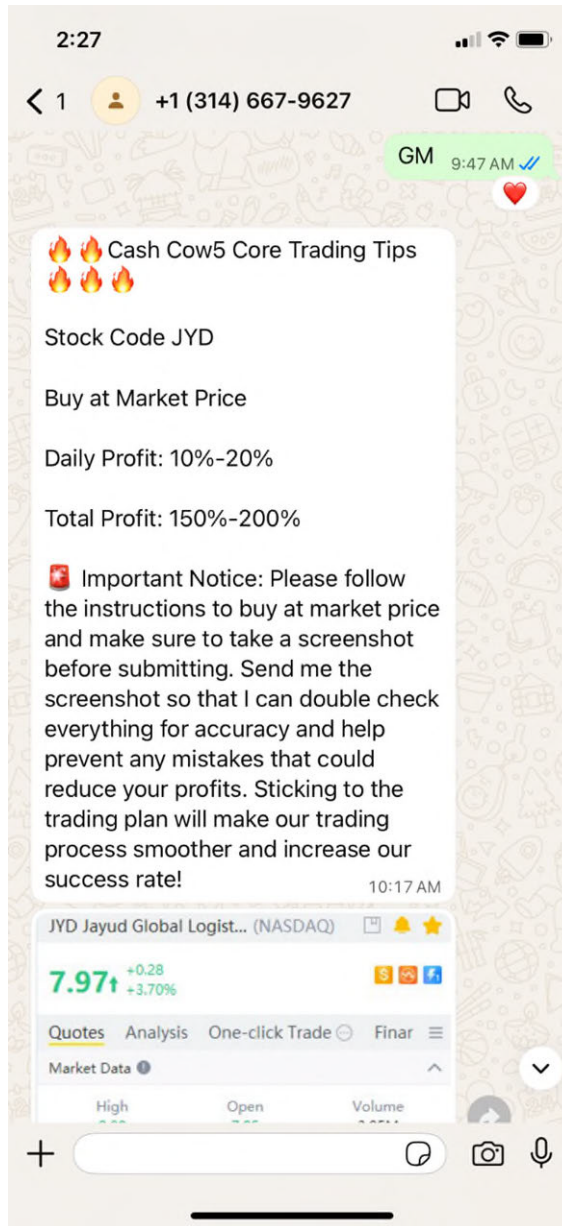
2:27

1 +1 (314) 667-9627

GM 9:47 AM

🔥🔥Cash Cow5 Core Trading Tips 🔥🔥🔥

Stock Code JYD

Buy at Market Price

Daily Profit: 10%-20%

Total Profit: 150%-200%

🚨 Important Notice: Please follow the instructions to buy at market price and make sure to take a screenshot before submitting. Send me the screenshot so that I can double check everything for accuracy and help prevent any mistakes that could reduce your profits. Sticking to the trading plan will make our trading process smoother and increase our success rate!
10:17 AM

JYD Jayud Global Logist... (NASDAQ)

7.97↑ +0.28 +3.70%

Quotes Analysis One-click Trade Finar

Market Data

High Open Volume

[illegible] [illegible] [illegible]